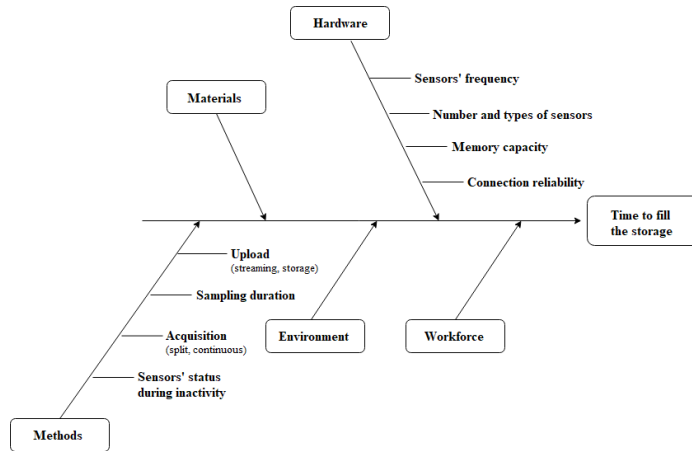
Hardware

Sensors' frequency

Number and types of sensors

Memory capacity

Connection reliability

Materials

Time to fill the storage

Upload
(streaming, storage)

Sampling duration

Acquisition
(split, continuous)

Sensors' status during inactivity

Environment

Workforce

Methods